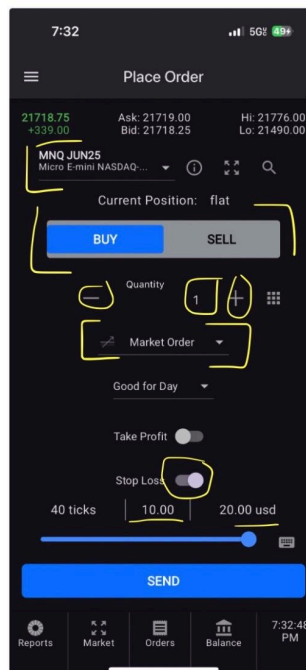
7:32

5G 49+

Place Order

21718.75
+339.00

Ask: 21719.00
Bid: 21718.25

Hi: 21776.00
Lo: 21490.00

MNQ JUN25
Micro E-mini NASDAQ-...

Current Position: flat

BUY

SELL

Quantity

1

Market Order

Good for Day

Take Profit

Stop Loss

40 ticks

10.00

20.00 usd

SEND

Reports

Market

Orders

Balance

7:32:48 PM